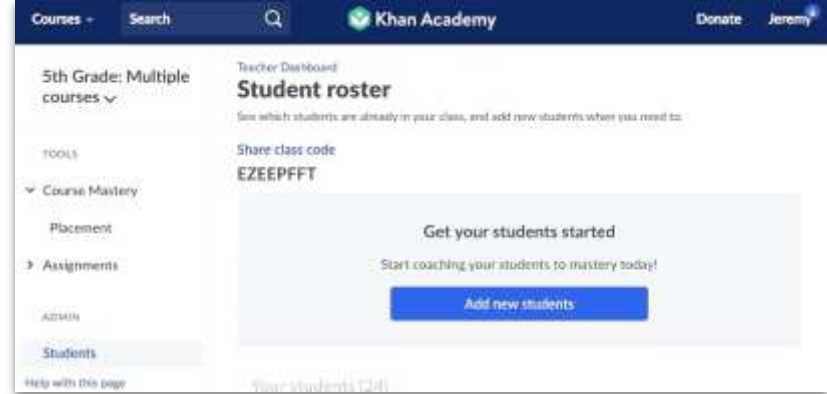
Courses ⌄ Search Khan Academy Donate Jeremy

5th Grade: Multiple courses ⌄

TOOLS

⌄ Course Mastery

Placement

› Assignments

ADMIN

Students

Help with this page

Teacher Dashboard

Student roster

See which students are already in your class, and add new students when you need to.

Share class code

EZEEPFFT

Get your students started

Start coaching your students to mastery today!

Add new students

Your students (24)